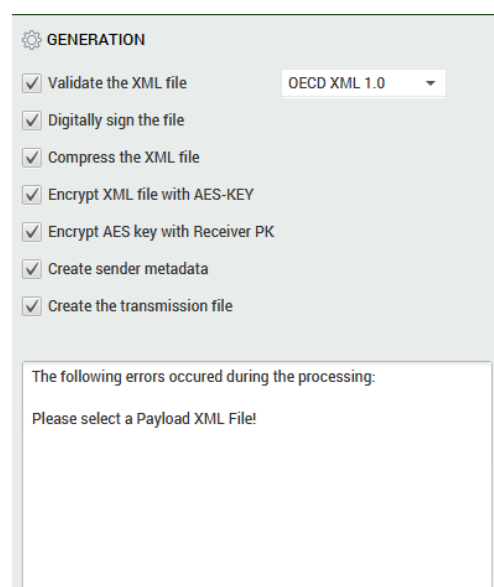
GENERATION

Validate the XML file

OECD XML 1.0

Digitally sign the file

Compress the XML file

Encrypt XML file with AES-KEY

Encrypt AES key with Receiver PK

Create sender metadata

Create the transmission file

The following errors occured during the processing:

Please select a Payload XML File!